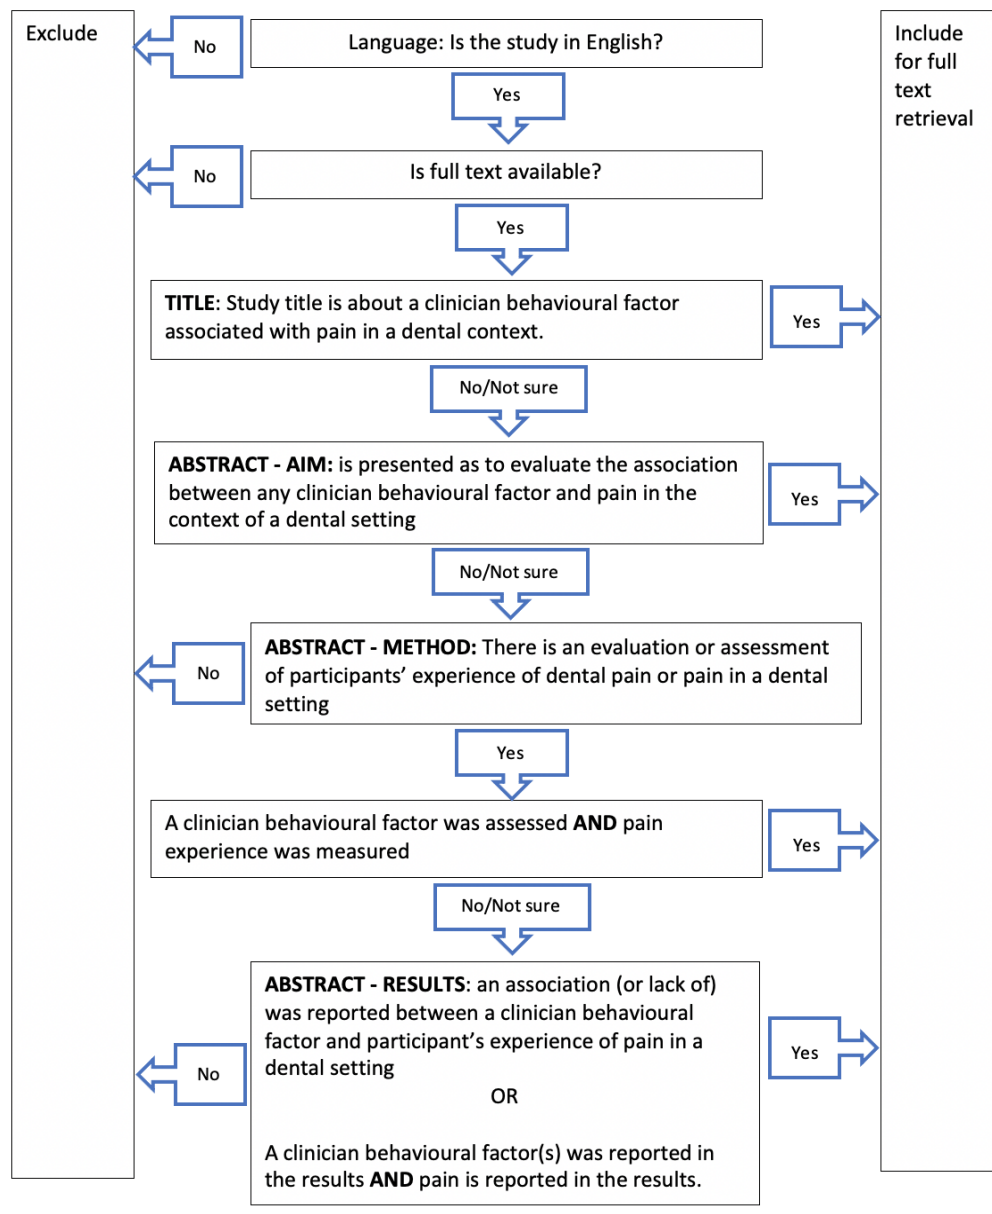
Exclude

No

Language: Is the study in English?

Include for full text retrieval

Yes

No

Is full text available?

Yes

**TITLE**: Study title is about a clinician behavioural factor associated with pain in a dental context.

Yes

No/Not sure

**ABSTRACT - AIM:** is presented as to evaluate the association between any clinician behavioural factor and pain in the context of a dental setting

Yes

No/Not sure

No

**ABSTRACT - METHOD:** There is an evaluation or assessment of participants' experience of dental pain or pain in a dental setting

Yes

A clinician behavioural factor was assessed **AND** pain experience was measured

Yes

No/Not sure

No

**ABSTRACT - RESULTS**: an association (or lack of) was reported between a clinician behavioural factor and participant's experience of pain in a dental setting

OR

A clinician behavioural factor(s) was reported in the results **AND** pain is reported in the results.

Yes